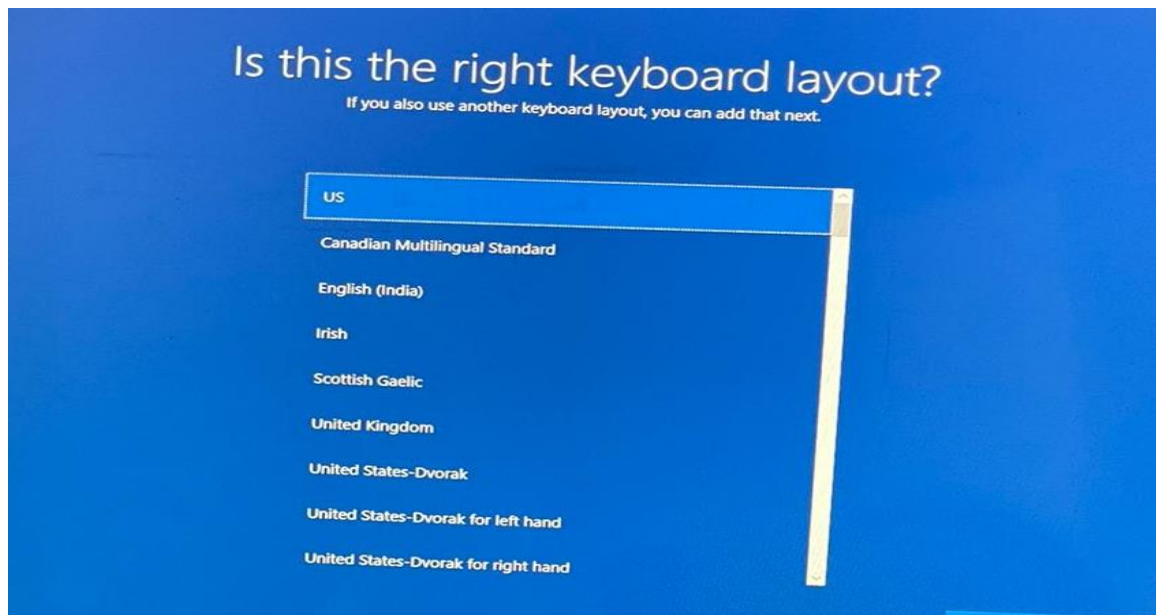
Is this the right keyboard layout?
If you also use another keyboard layout, you can add that next.

US
Canadian Multilingual Standard
English (India)
Irish
Scottish Gaelic
United Kingdom
United States-Dvorak
United States-Dvorak for left hand
United States-Dvorak for right hand